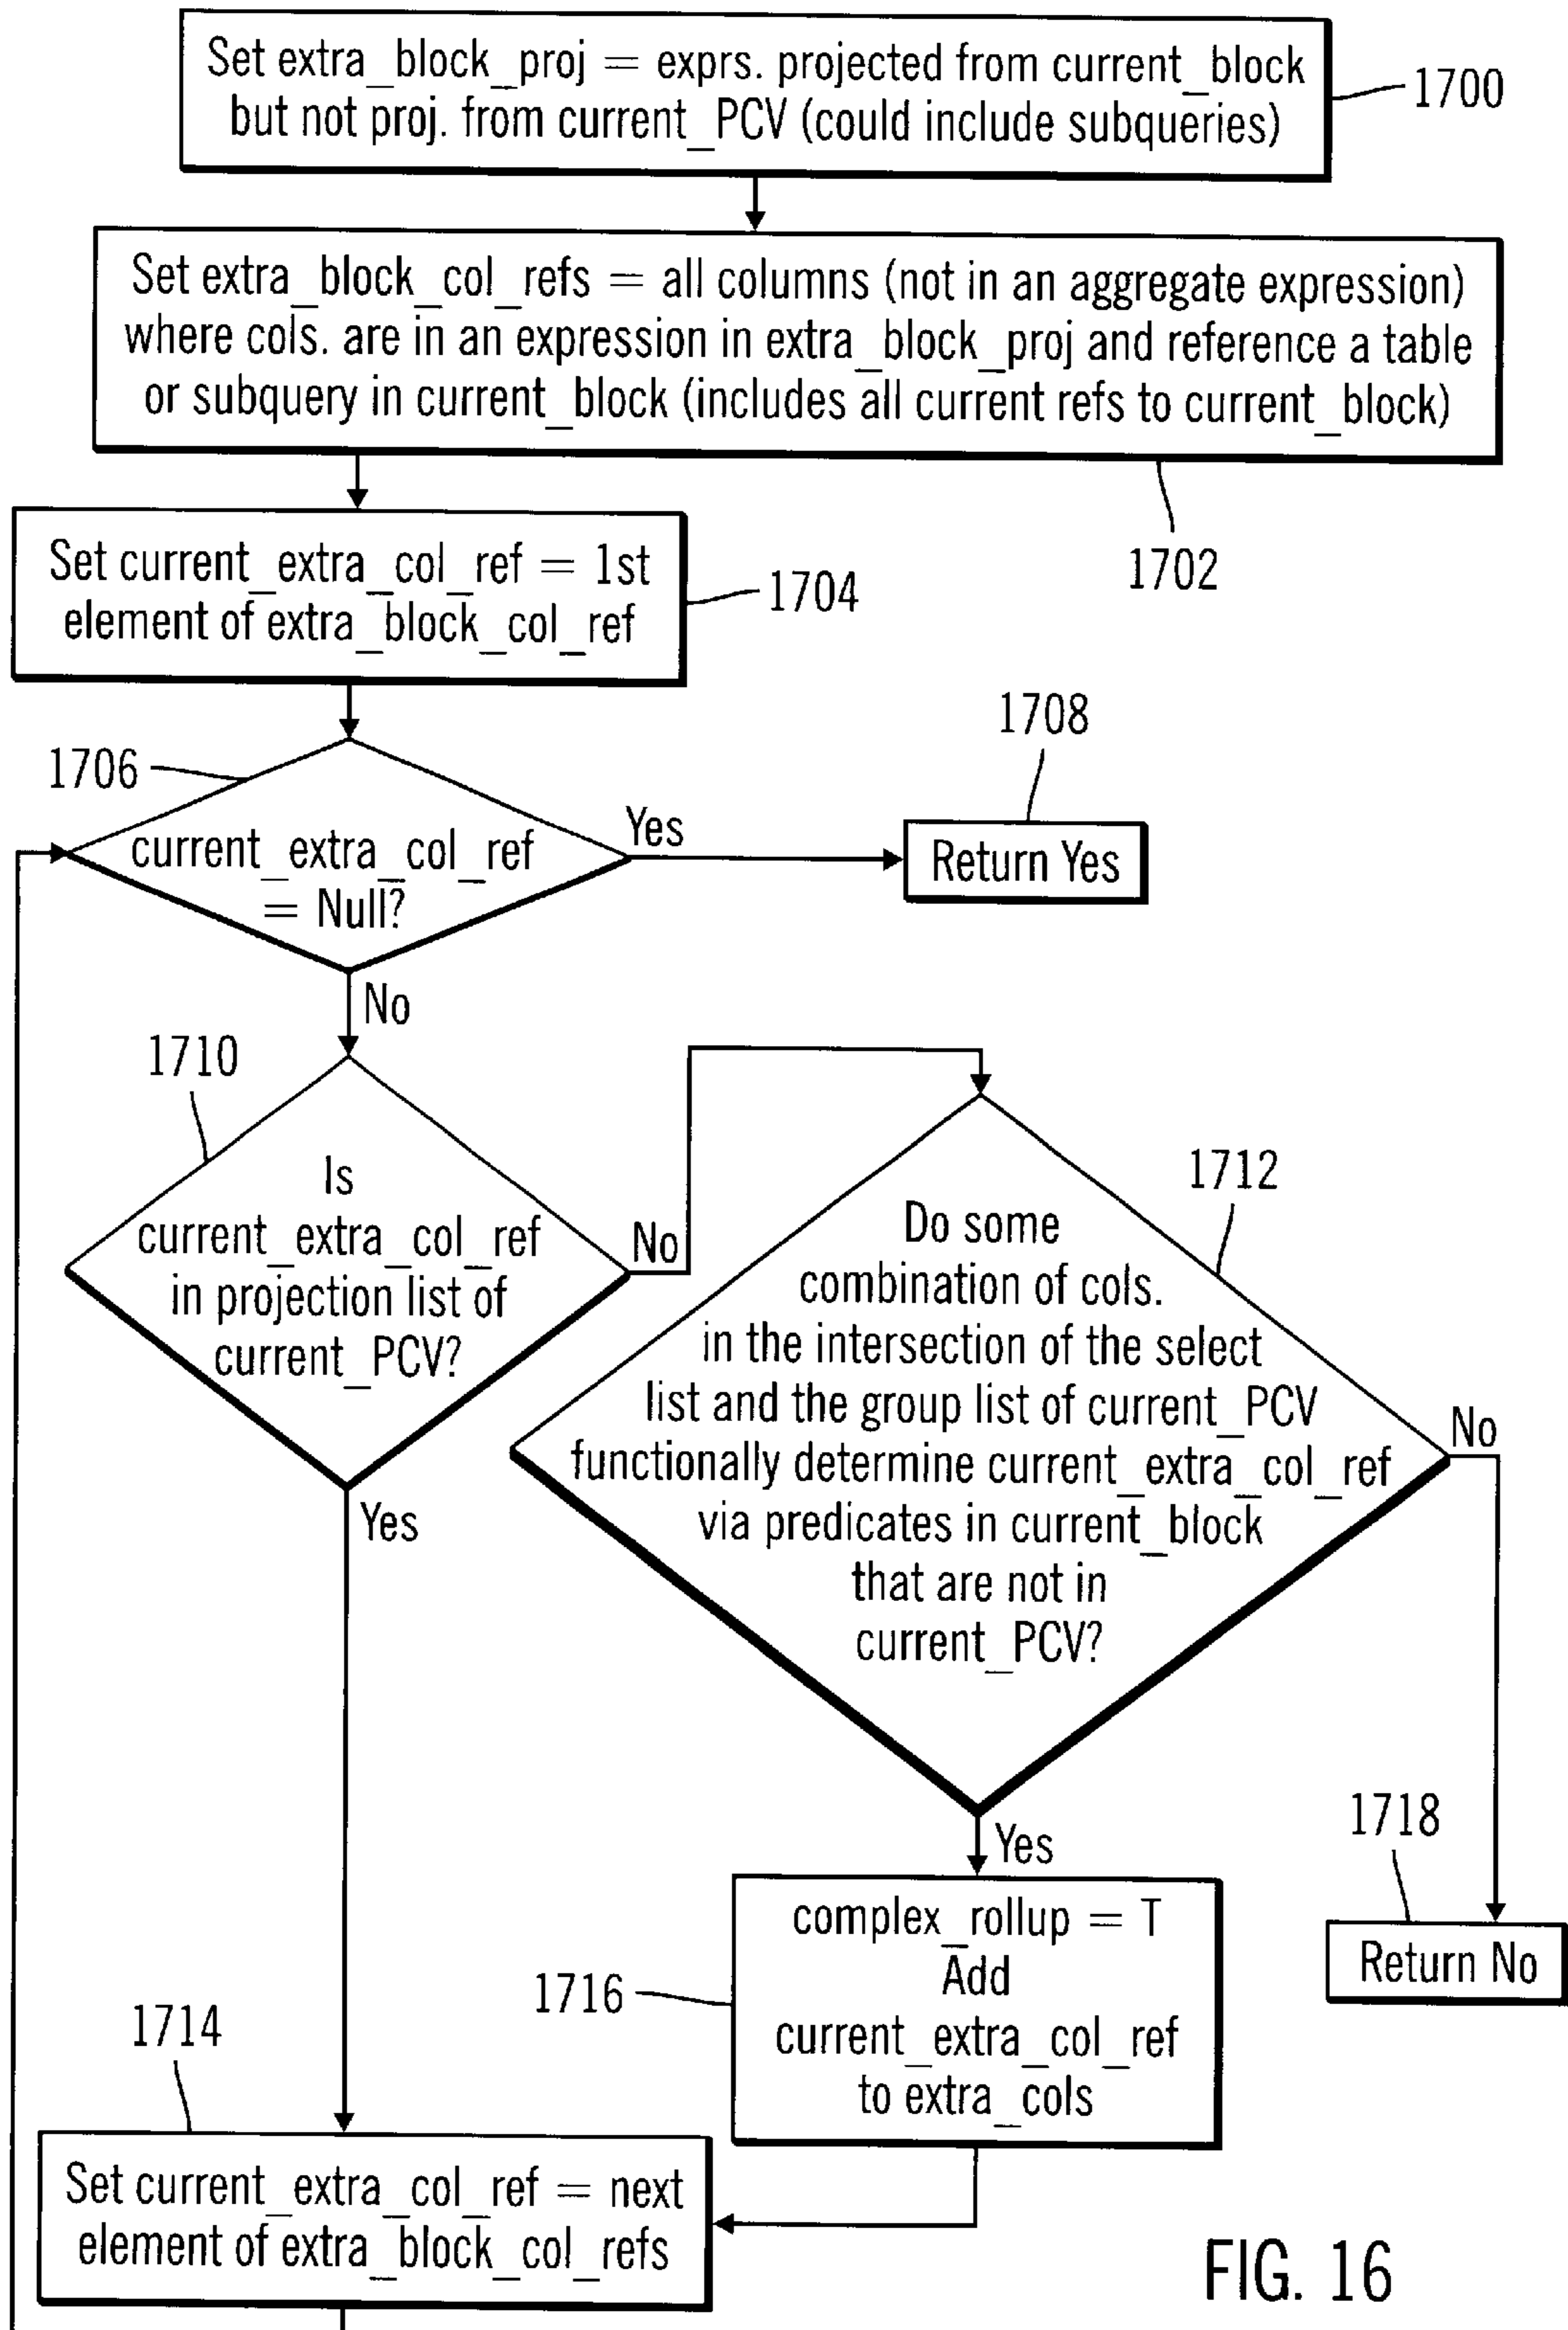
Set extra_block_proj = exprs. projected from current_block but not proj. from current_PCV (could include subqueries)

1700

Set extra_block_col_refs = all columns (not in an aggregate expression) where cols. are in an expression in extra_block_proj and reference a table or subquery in current_block (includes all current refs to current_block)

1702

Set current_extra_col_ref = 1st element of extra_block_col_ref

1704

1706

current_extra_col_ref = Null?

Yes

1708

Return Yes

No

1710

Is current_extra_col_ref in projection list of current_PCV?

No

Do some combination of cols. in the intersection of the select list and the group list of current_PCV functionally determine current_extra_col_ref via predicates in current_block that are not in current_PCV?

1712

No

Yes

Yes

1718

Return No

1716

complex_rollup = T Add current_extra_col_ref to extra_cols

1714

Set current_extra_col_ref = next element of extra_block_col_refs

FIG. 16